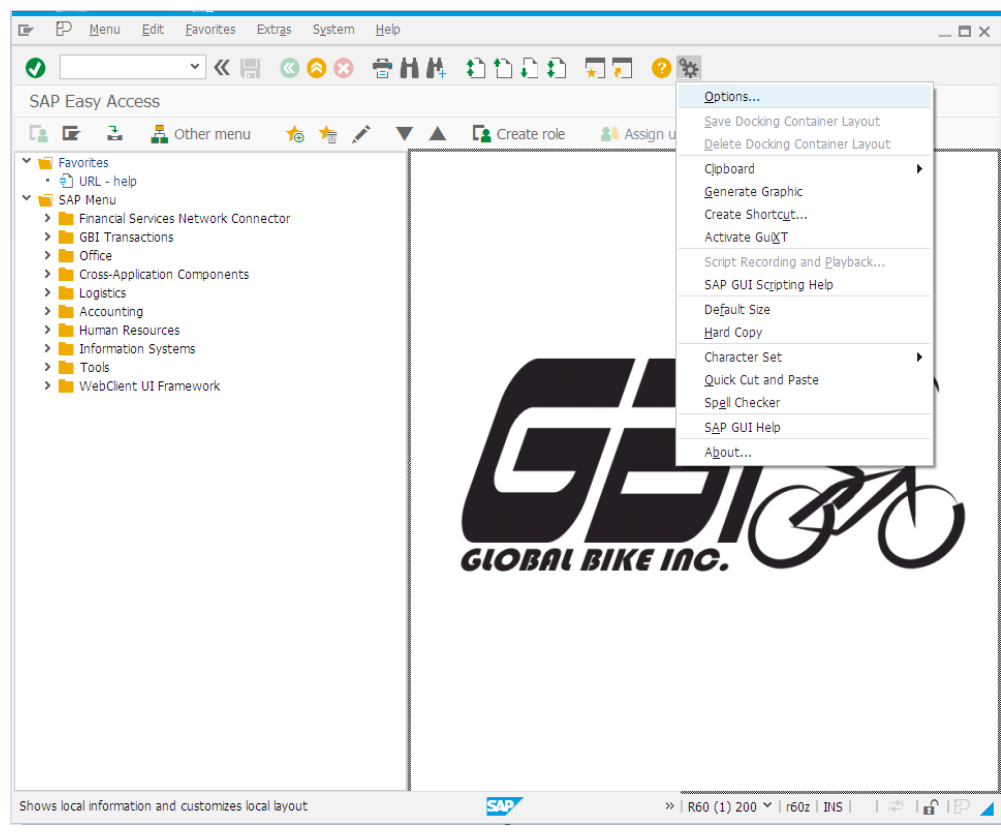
Menu Edit Favorites Extras System Help

SAP Easy Access

Other menu Create role Assign u

Favorites
URL - help
SAP Menu
Financial Services Network Connector
GBI Transactions
Office
Cross-Application Components
Logistics
Accounting
Human Resources
Information Systems
Tools
WebClient UI Framework

Options...
Save Docking Container Layout
Delete Docking Container Layout
Clipboard
Generate Graphic
Create Shortcut...
Activate GuiXT
Script Recording and Playback...
SAP GUI Scripting Help
Default Size
Hard Copy
Character Set
Quick Cut and Paste
Spell Checker
SAP GUI Help
About...

GBI
GLOBAL BIKE INC.

Shows local information and customizes local layout

SAP

R60 (1) 200 | r60z | INS